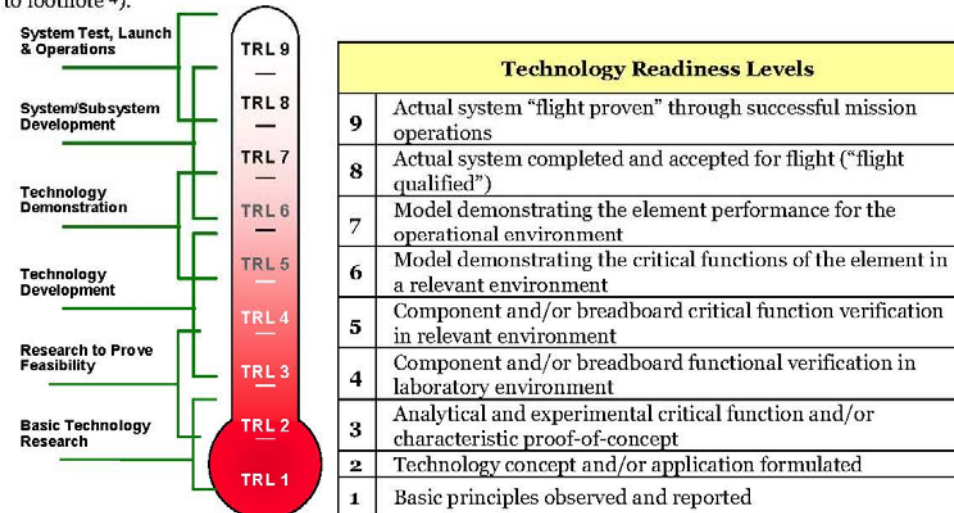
to footnote 4).

System Test, Launch & Operations

System/Subsystem Development

Technology Demonstration

Technology Development

Research to Prove Feasibility

Basic Technology Research

TRL 9
TRL 8
TRL 7
TRL 6
TRL 5
TRL 4
TRL 3
TRL 2
TRL 1

| Technology Readiness Levels | |
|---|---|
| 9 | Actual system "flight proven" through successful mission operations |
| 8 | Actual system completed and accepted for flight ("flight qualified") |
| 7 | Model demonstrating the element performance for the operational environment |
| 6 | Model demonstrating the critical functions of the element in a relevant environment |
| 5 | Component and/or breadboard critical function verification in relevant environment |
| 4 | Component and/or breadboard functional verification in laboratory environment |
| 3 | Analytical and experimental critical function and/or characteristic proof-of-concept |
| 2 | Technology concept and/or application formulated |
| 1 | Basic principles observed and reported |